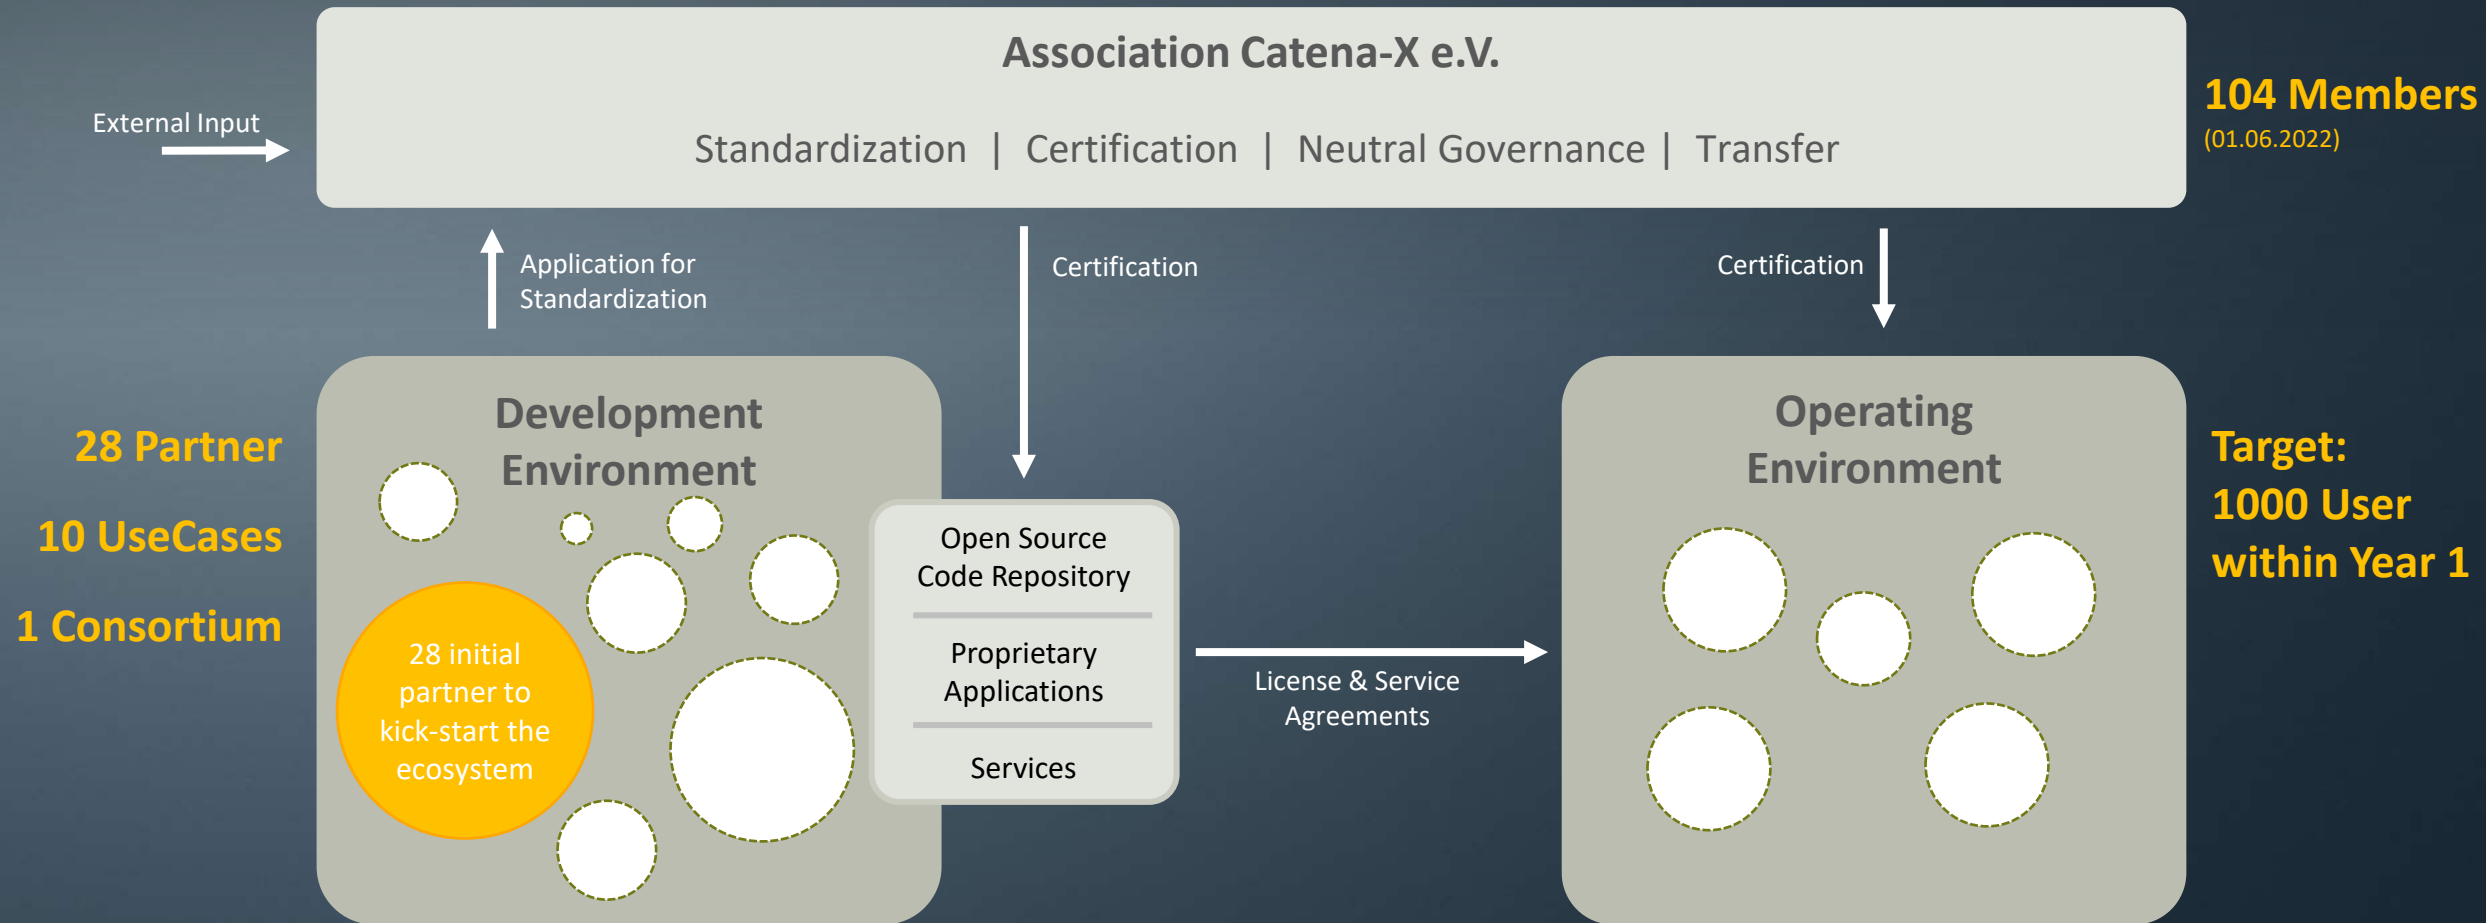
Association Catena-X e.V.

Standardization | Certification | Neutral Governance | Transfer

External Input

104 Members
(01.06.2022)

Application for Standardization

Certification

Certification

28 Partner

10 UseCases

1 Consortium

Development Environment

28 initial partner to kick-start the ecosystem

Open Source Code Repository

Proprietary Applications

Services

License & Service Agreements

Operating Environment

Target:
1000 User
within Year 1